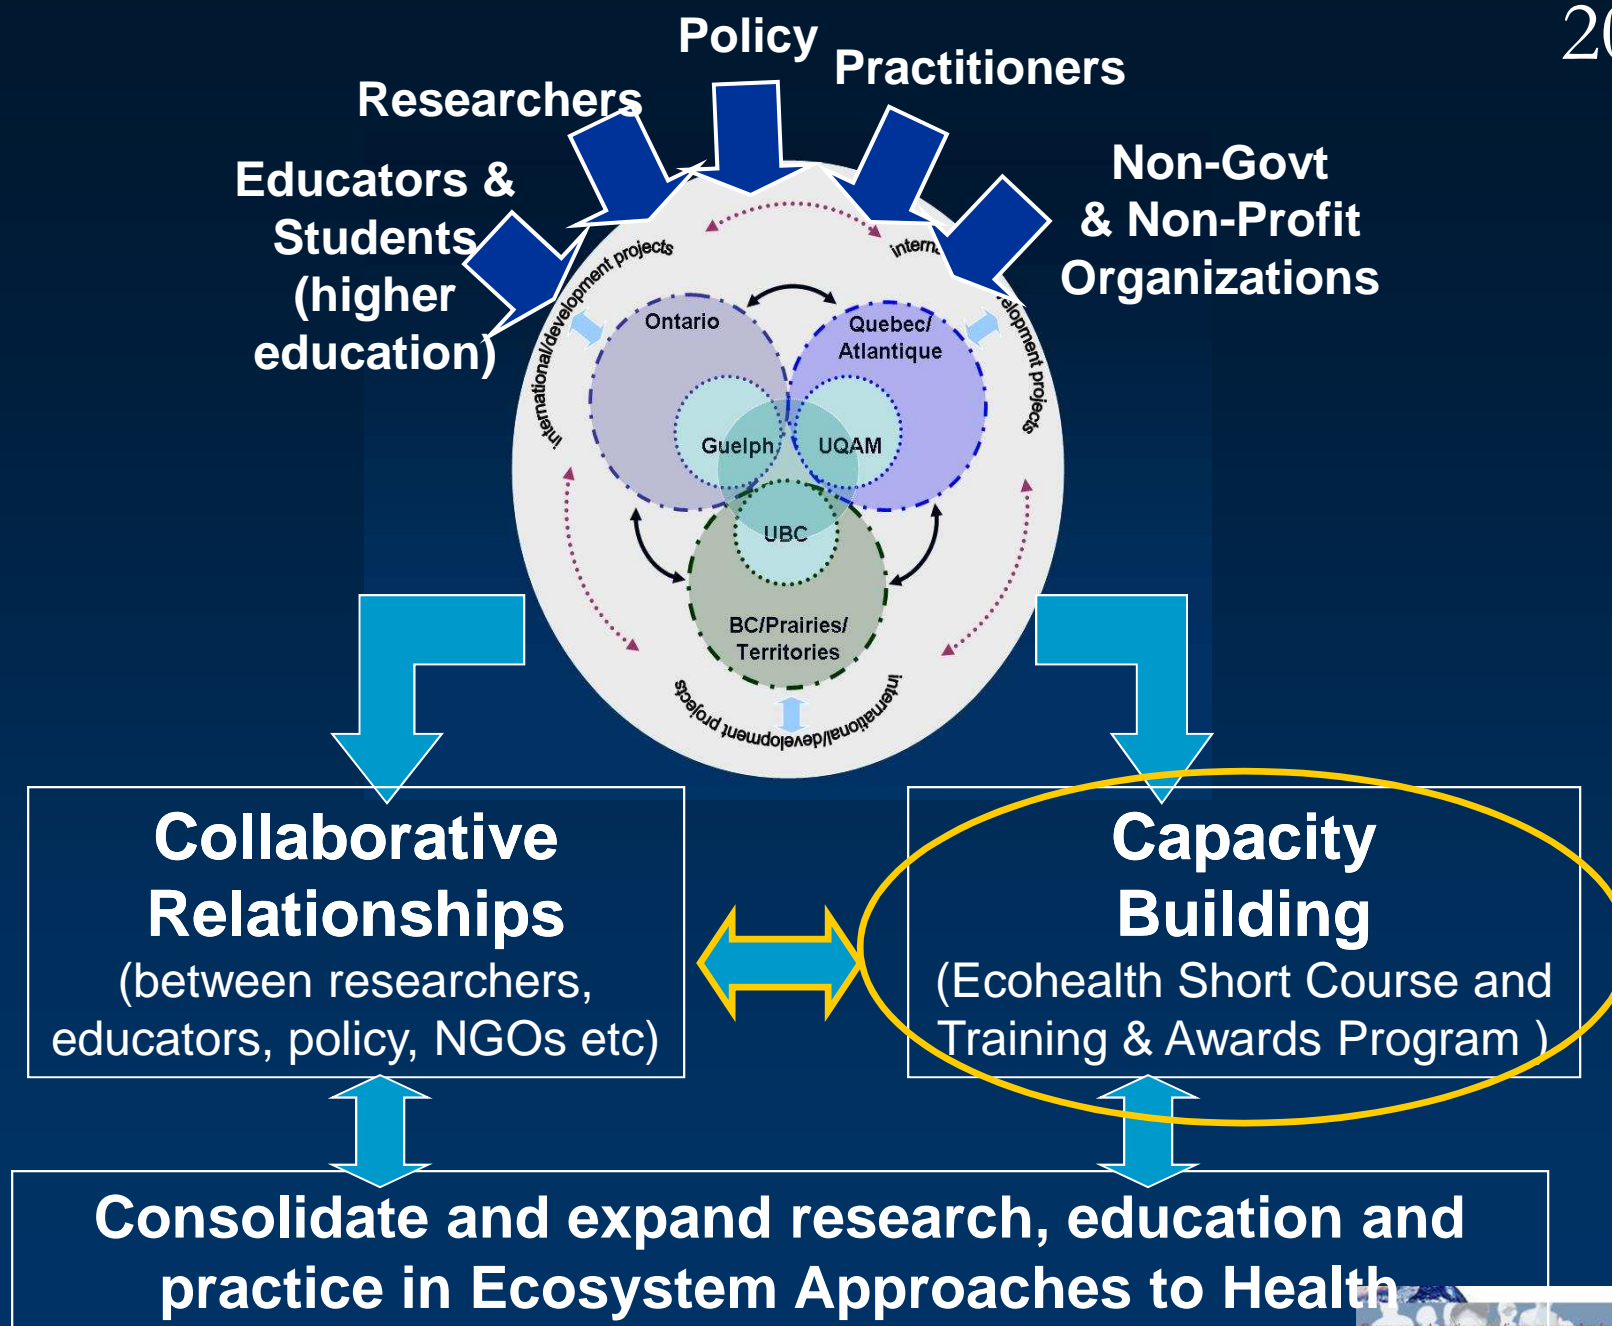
2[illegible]

Policy

Researchers

Practitioners

Educators & Students (higher education)

Non-Govt & Non-Profit Organizations

international/development projects

intern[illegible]

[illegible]elopment projects

Ontario

Quebec/ Atlantique

Guelph

UQAM

UBC

BC/Prairies/ Territories

international/development projects

Collaborative Relationships (between researchers, educators, policy, NGOs etc)

Capacity Building (Ecohealth Short Course and Training & Awards Program )

Consolidate and expand research, education and practice in Ecosystem Approaches to Health